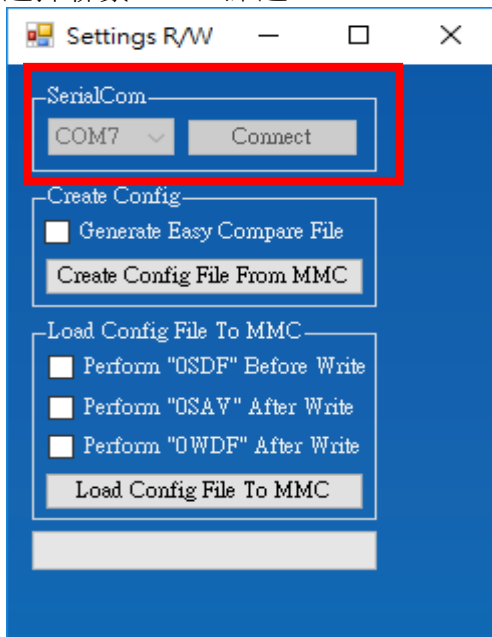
Settings R/W

SerialCom
COM7
Connect

Create Config
Generate Easy Compare File
Create Config File From MMC

Load Config File To MMC
Perform "0SDF" Before Write
Perform "0SAV" After Write
Perform "0WDF" After Write
Load Config File To MMC